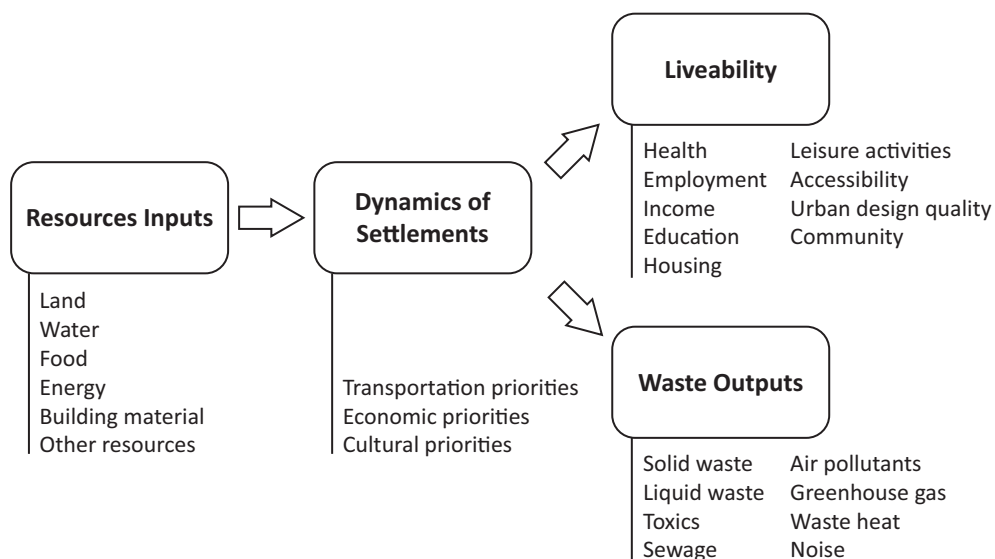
Resources Inputs

Land
Water
Food
Energy
Building material
Other resources

Dynamics of Settlements

Transportation priorities
Economic priorities
Cultural priorities

Liveability

Health
Employment
Income
Education
Housing

Leisure activities
Accessibility
Urban design quality
Community

Waste Outputs

Solid waste
Liquid waste
Toxics
Sewage

Air pollutants
Greenhouse gas
Waste heat
Noise